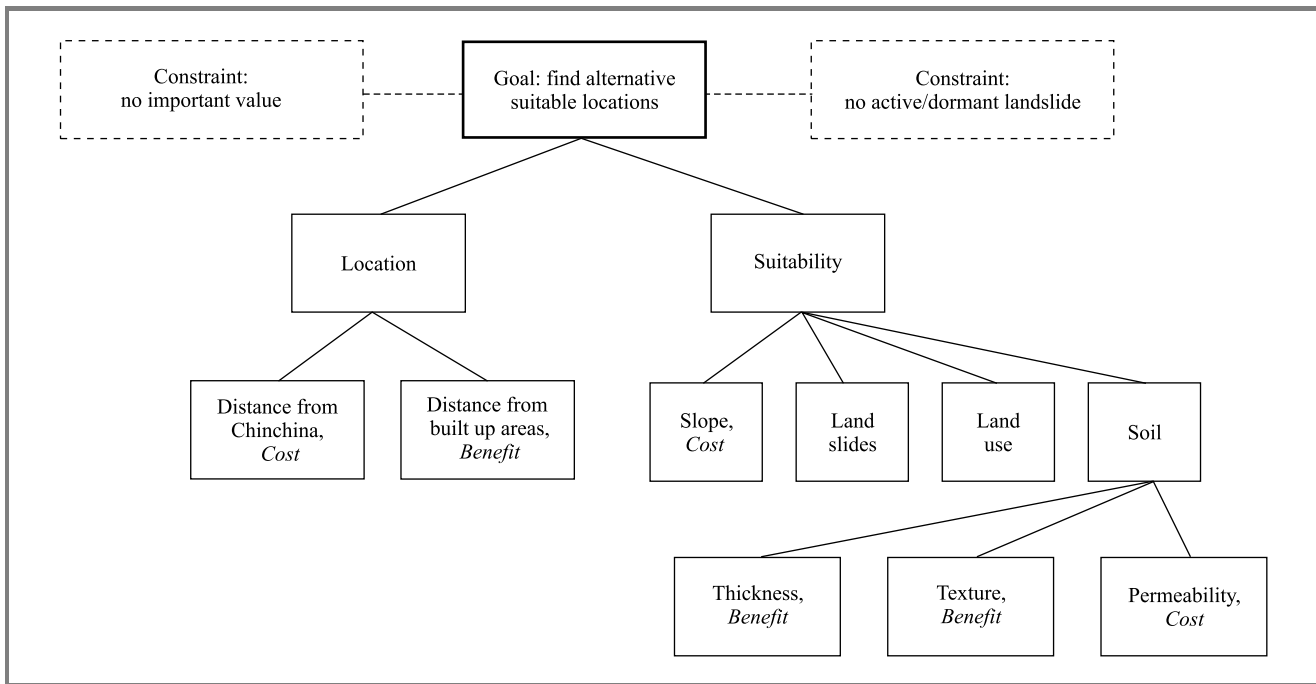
Constraint: no important value

Goal: find alternative suitable locations

Constraint: no active/dormant landslide

Location

Suitability

Distance from Chinchina, *Cost*

Distance from built up areas, *Benefit*

Slope, *Cost*

Land slides

Land use

Soil

Thickness, *Benefit*

Texture, *Benefit*

Permeability, *Cost*